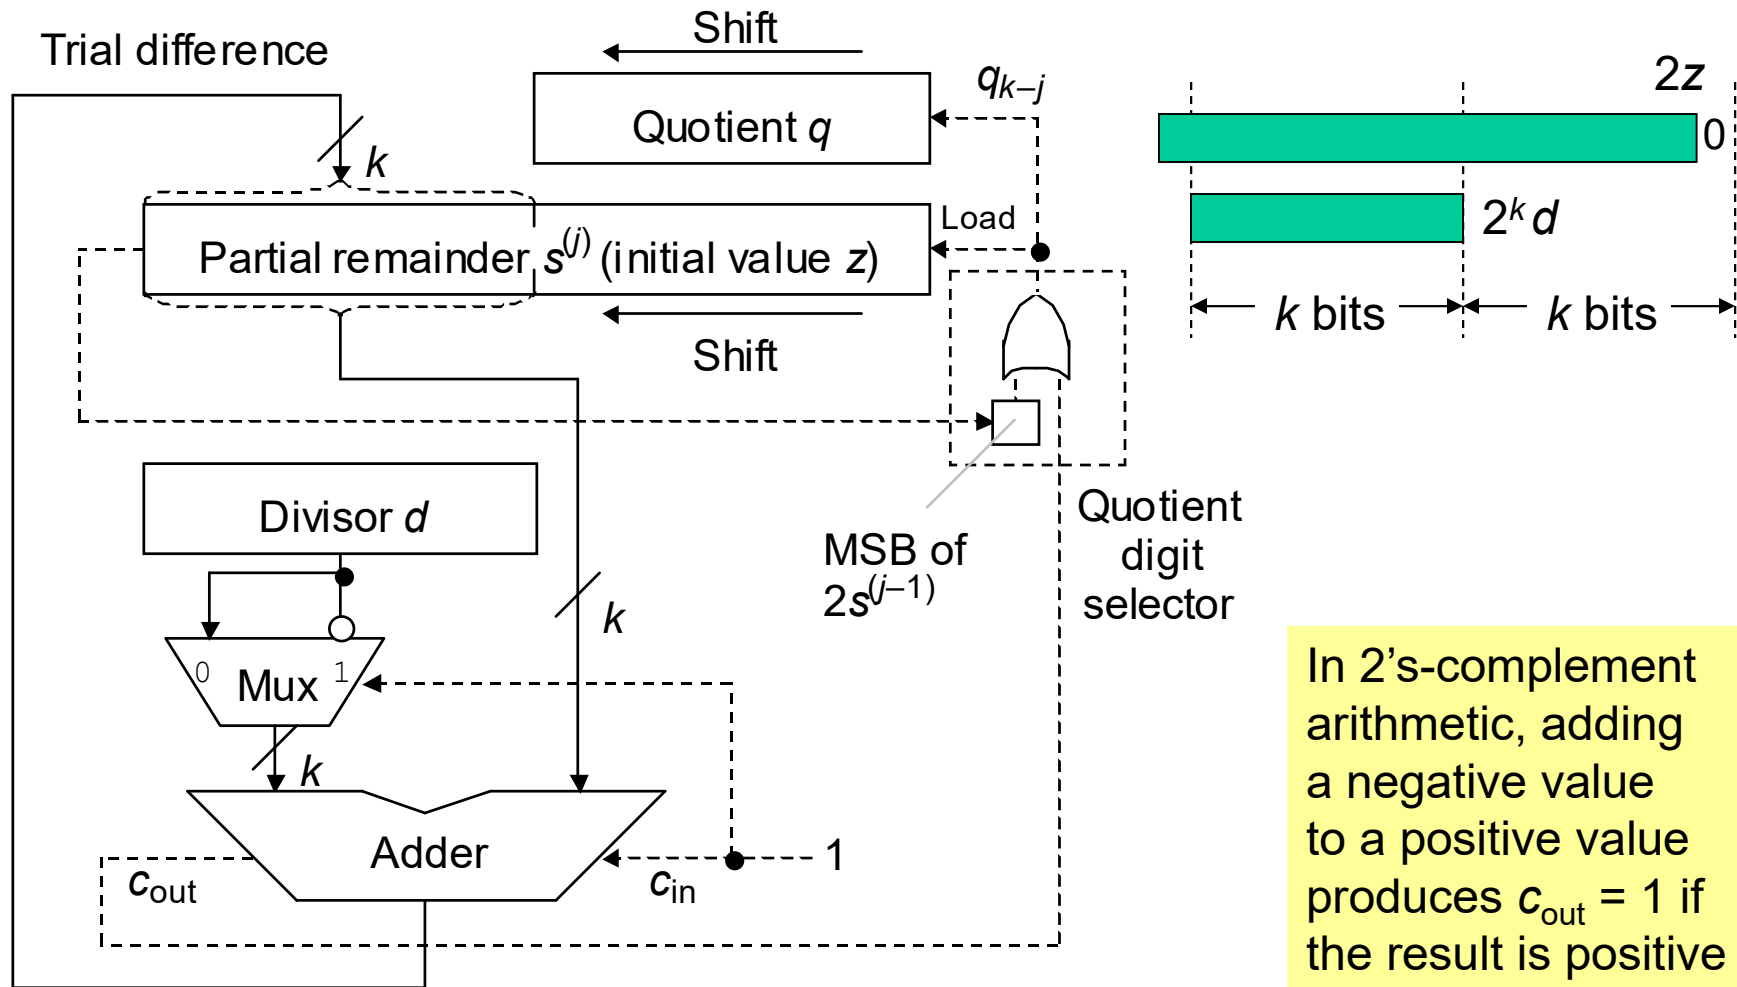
Trial difference

Shift

Quotient $q$

$q_{k-j}$

$k$

Load

Partial remainder $s^{(j)}$ (initial value $z$)

Shift

$2z$

0

$2^k d$

$k$ bits

$k$ bits

Divisor $d$

MSB of $2s^{(j-1)}$

Quotient digit selector

$k$

0 Mux 1

$k$

Adder

$c_{out}$

$c_{in}$

1

In 2's-complement arithmetic, adding a negative value to a positive value produces $c_{out}$ = 1 if the result is positive